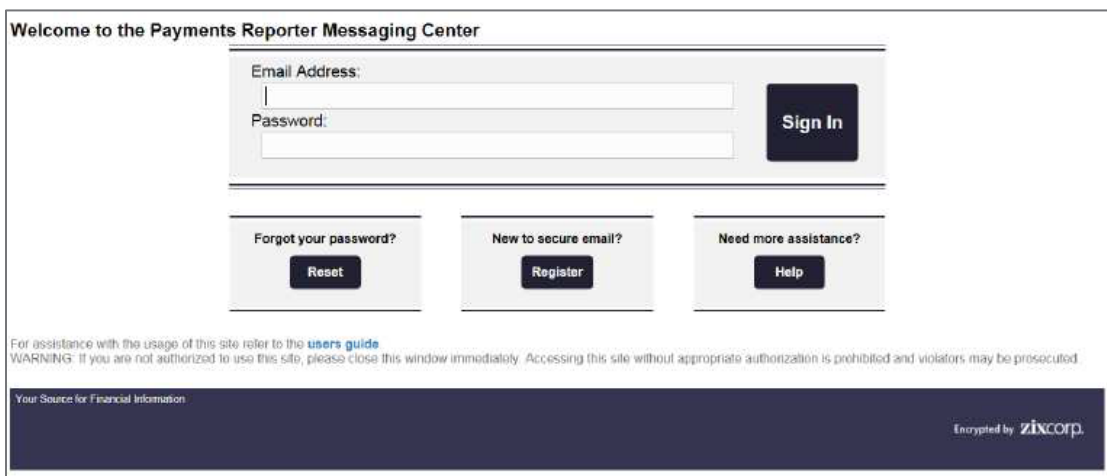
Welcome to the Payments Reporter Messaging Center

Email Address:

Password:

Sign In

Forgot your password?

Reset

New to secure email?

Register

Need more assistance?

Help

For assistance with the usage of this site refer to the users guide
WARNING: If you are not authorized to use this site, please close this window immediately. Accessing this site without appropriate authorization is prohibited and violators may be prosecuted.

Your Source for Financial Information

Encrypted by zixcorp.